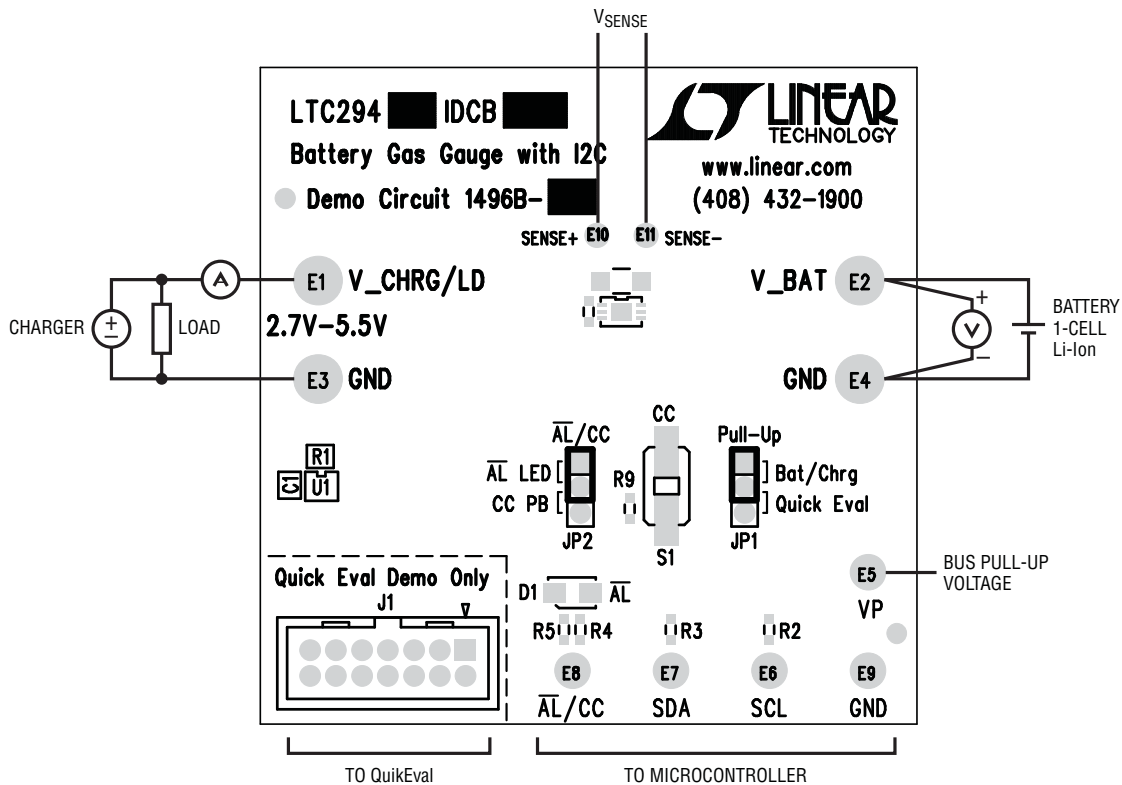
$V_{SENSE}$

LTC294 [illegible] IDCB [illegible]
Battery Gas Gauge with I2C
Demo Circuit 1496B- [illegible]

LINEAR TECHNOLOGY
www.linear.com
(408) 432-1900

SENSE+ E10 E11 SENSE-

A
E1 V_CHRG/LD
CHARGER ± LOAD
2.7V–5.5V
E3 GND

V_BAT E2
+ V −
BATTERY 1-CELL Li-Ion
GND E4

R1
C1 U1

$\overline{AL}$/CC
$\overline{AL}$ LED
CC PB
JP2
R9
CC
S1
Pull-Up
Bat/Chrg
Quick Eval
JP1

E5 BUS PULL-UP VOLTAGE
VP

Quick Eval Demo Only
J1

D1 $\overline{AL}$
R5 R4 R3 R2
E8 E7 E6 E9
$\overline{AL}$/CC SDA SCL GND

TO QuikEval
TO MICROCONTROLLER